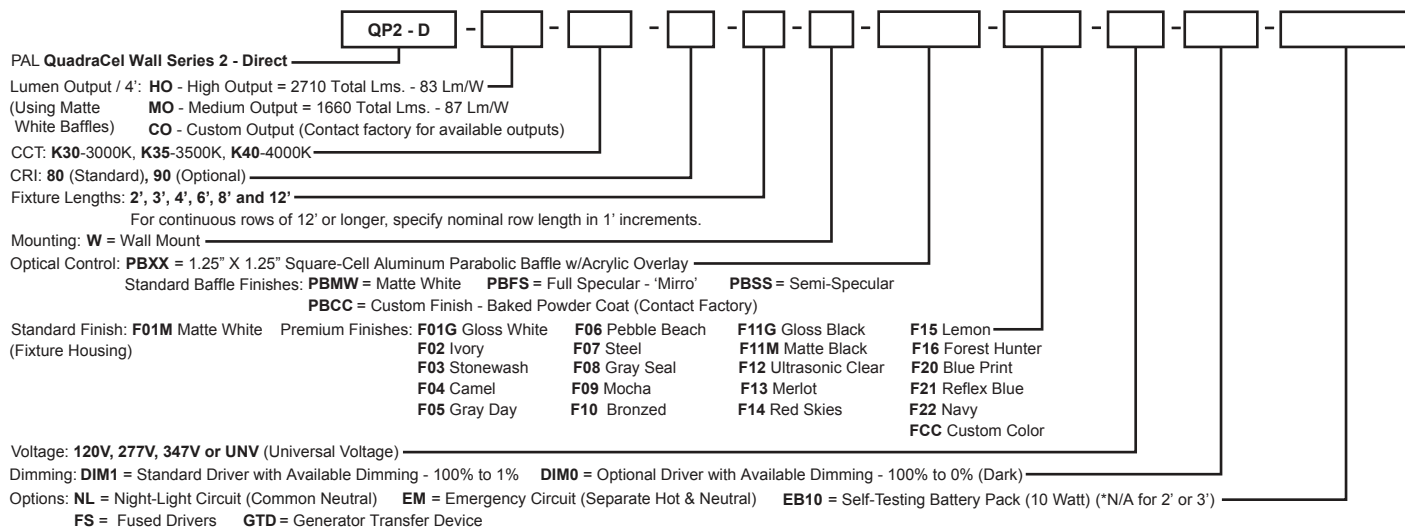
QP2 - D - - - - - - - - - -

PAL **QuadraCel Wall Series 2 - Direct**

Lumen Output / 4': **HO** - High Output = 2710 Total Lms. - 83 Lm/W
(Using Matte White Baffles) **MO** - Medium Output = 1660 Total Lms. - 87 Lm/W
**CO** - Custom Output (Contact factory for available outputs)

CCT: **K30**-3000K, **K35**-3500K, **K40**-4000K

CRI: **80** (Standard), **90** (Optional)

Fixture Lengths: **2', 3', 4', 6', 8' and 12'**
For continuous rows of 12' or longer, specify nominal row length in 1' increments.

Mounting: **W** = Wall Mount

Optical Control: **PBXX** = 1.25" X 1.25" Square-Cell Aluminum Parabolic Baffle w/Acrylic Overlay
Standard Baffle Finishes: **PBMW** = Matte White **PBFS** = Full Specular - 'Mirro' **PBSS** = Semi-Specular
**PBCC** = Custom Finish - Baked Powder Coat (Contact Factory)

Standard Finish: **F01M** Matte White (Fixture Housing) Premium Finishes: **F01G** Gloss White **F02** Ivory **F03** Stonewash **F04** Camel **F05** Gray Day **F06** Pebble Beach **F07** Steel **F08** Gray Seal **F09** Mocha **F10** Bronzed **F11G** Gloss Black **F11M** Matte Black **F12** Ultrasonic Clear **F13** Merlot **F14** Red Skies **F15** Lemon **F16** Forest Hunter **F20** Blue Print **F21** Reflex Blue **F22** Navy **FCC** Custom Color

Voltage: **120V, 277V, 347V or UNV** (Universal Voltage)

Dimming: **DIM1** = Standard Driver with Available Dimming - 100% to 1% **DIM0** = Optional Driver with Available Dimming - 100% to 0% (Dark)

Options: **NL** = Night-Light Circuit (Common Neutral) **EM** = Emergency Circuit (Separate Hot & Neutral) **EB10** = Self-Testing Battery Pack (10 Watt) (*N/A for 2' or 3')
**FS** = Fused Drivers **GTD** = Generator Transfer Device